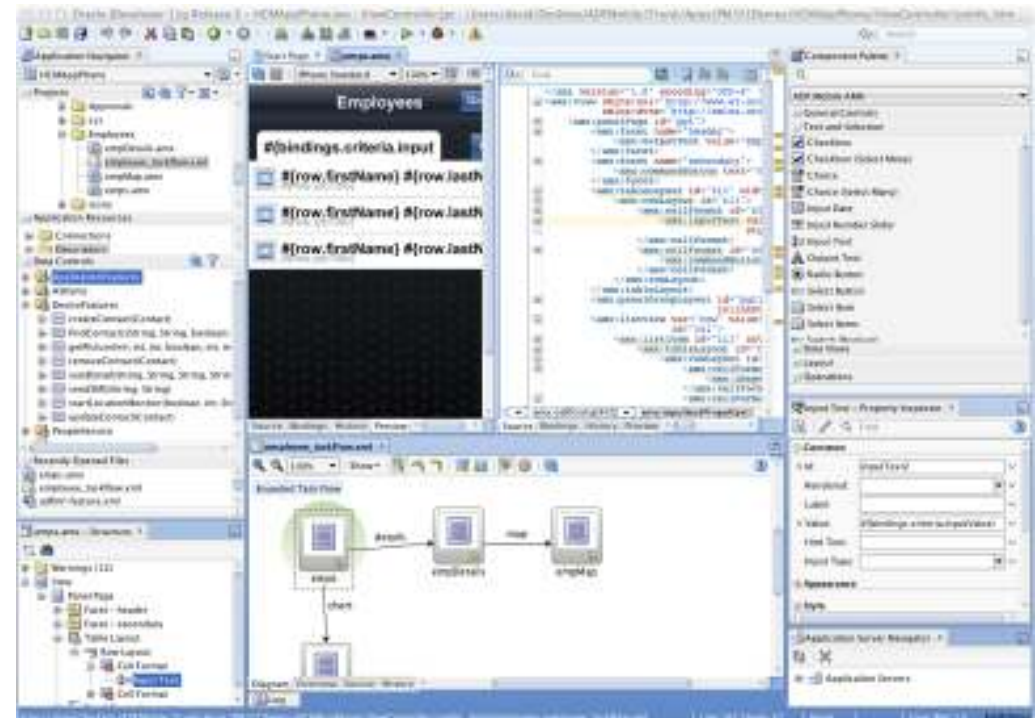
Employees

#{bindings.criteria.input

#{row.firstName} #{row.lastN

#{row.firstName} #{row.lastN

#{row.firstName} #{row.lastN

Application Navigator

HCMMapPhone

Projects

Employees

emplDetails.amx

employees_taskflow.xml

emplMap.amx

emps.amx

Application Resources

Data Controls

DeviceFeatures

Recently Opened Files

emps.amx - Structure

Component Palette

ADF Mobile AMX

Checkbox

Choice

Input Date

Input Text

Output Text

Radio Button

Select Button

Input Text - Property Inspector

Common

Id

Label

Value

Appearance

Style

Application Server Navigator

Application Servers

employees_taskflow.xml

Bounded Task Flow

emps

emplDetails

emplMap

#emplts

map

chart

Diagram

Source

Bindings

History

Preview